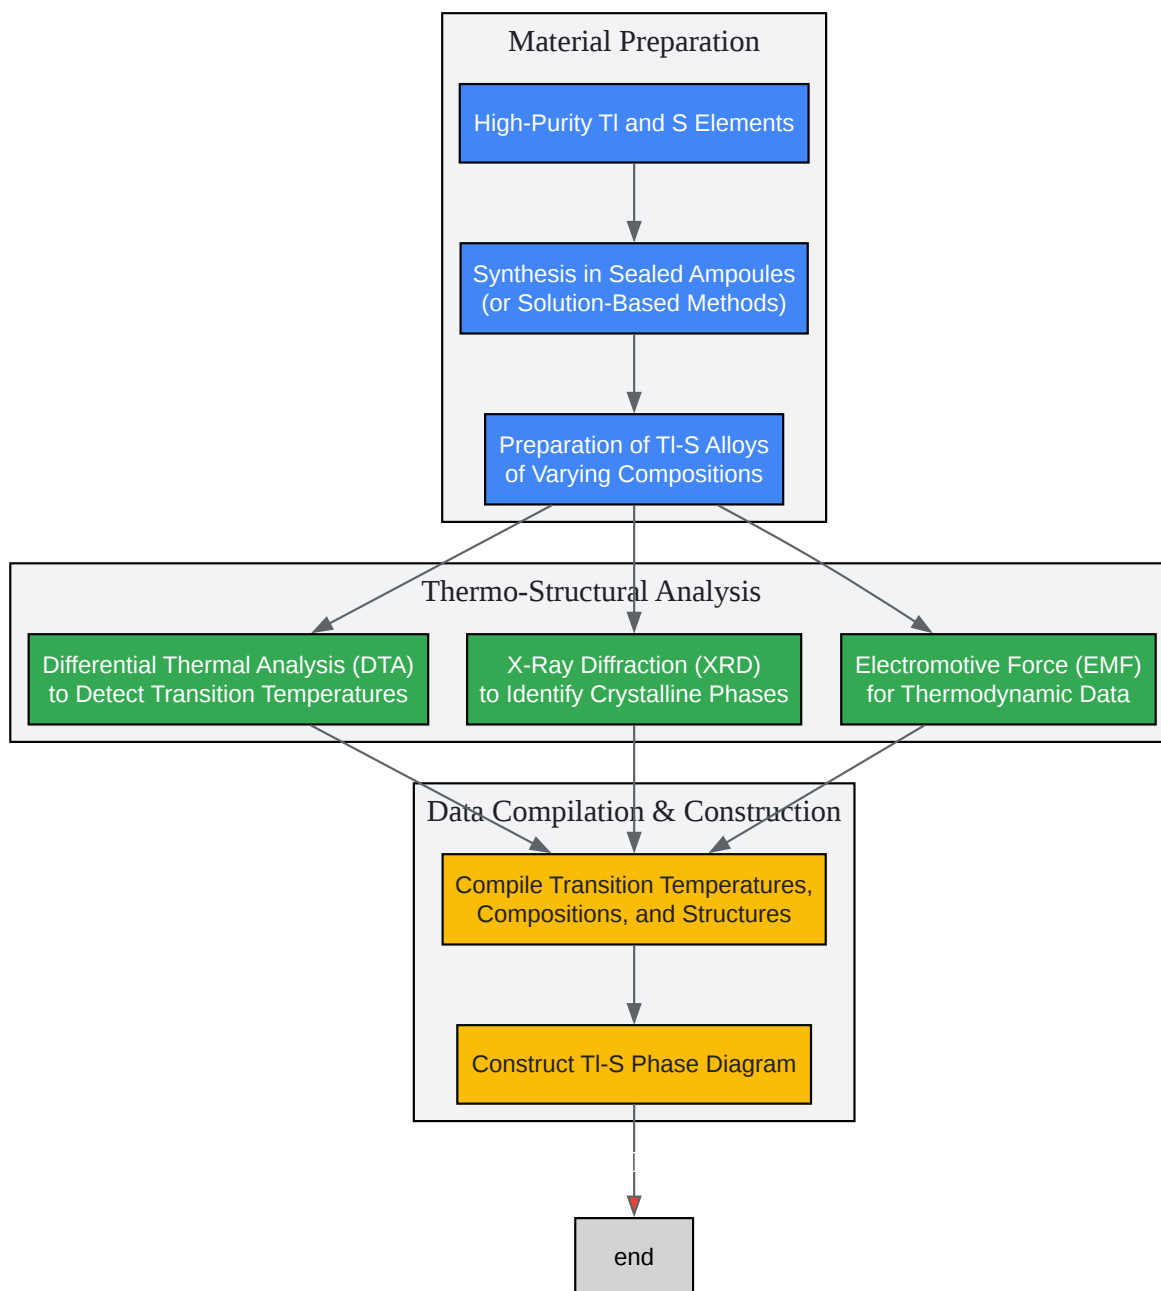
Material Preparation

High-Purity Tl and S Elements

Synthesis in Sealed Ampoules (or Solution-Based Methods)

Preparation of Tl-S Alloys of Varying Compositions

Thermo-Structural Analysis

Differential Thermal Analysis (DTA) to Detect Transition Temperatures

X-Ray Diffraction (XRD) to Identify Crystalline Phases

Electromotive Force (EMF) for Thermodynamic Data

Data Compilation & Construction

Compile Transition Temperatures, Compositions, and Structures

Construct Tl-S Phase Diagram

end